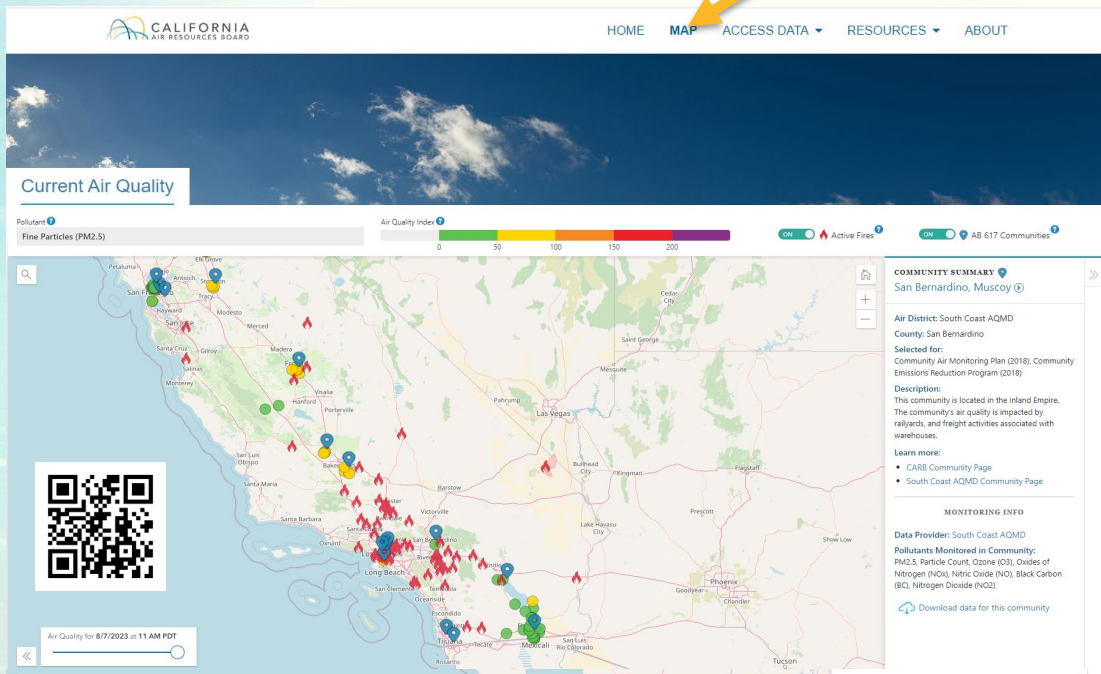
CALIFORNIA AIR RESOURCES BOARD

HOME MAP ACCESS DATA ▾ RESOURCES ▾ ABOUT

Current Air Quality

Pollutant
Fine Particles (PM2.5)

Air Quality Index
0 50 100 150 200

ON Active Fires

ON AB 617 Communities

Petaluma Elk Grove Antioch Stockton San Francisco Hayward Tracy San Jose Modesto Merced Santa Cruz Gilroy Salinas Monterey Madera Fresno Hanford Visalia Porterville San Luis Obispo Bakersfield Santa Maria Santa Barbara Oxnard Victorville Barstow Long Beach San Bernardino Riverside Temecula Oceanside San Clemente Tijuana Tecate Mexicali San Luis Rio Colorado Rosarito Pahrump Las Vegas Mesquite Saint George Cedar City Bullhead City Kingman Lake Havasu City Flagstaff Show Low Phoenix Goodyear Chandler Tucson

COMMUNITY SUMMARY
San Bernardino, Muscoy

Air District: South Coast AQMD
County: San Bernardino
Selected for:
Community Air Monitoring Plan (2018), Community Emissions Reduction Program (2018)
Description:
This community is located in the Inland Empire. The community's air quality is impacted by railyards, and freight activities associated with warehouses.
Learn more:
• CARB Community Page
• South Coast AQMD Community Page

MONITORING INFO

Data Provider: South Coast AQMD
Pollutants Monitored in Community:
PM2.5, Particle Count, Ozone (O3), Oxides of Nitrogen (NOx), Nitric Oxide (NO), Black Carbon (BC), Nitrogen Dioxide (NO2)

Download data for this community

Air Quality for 8/7/2023 at 11 AM PDT